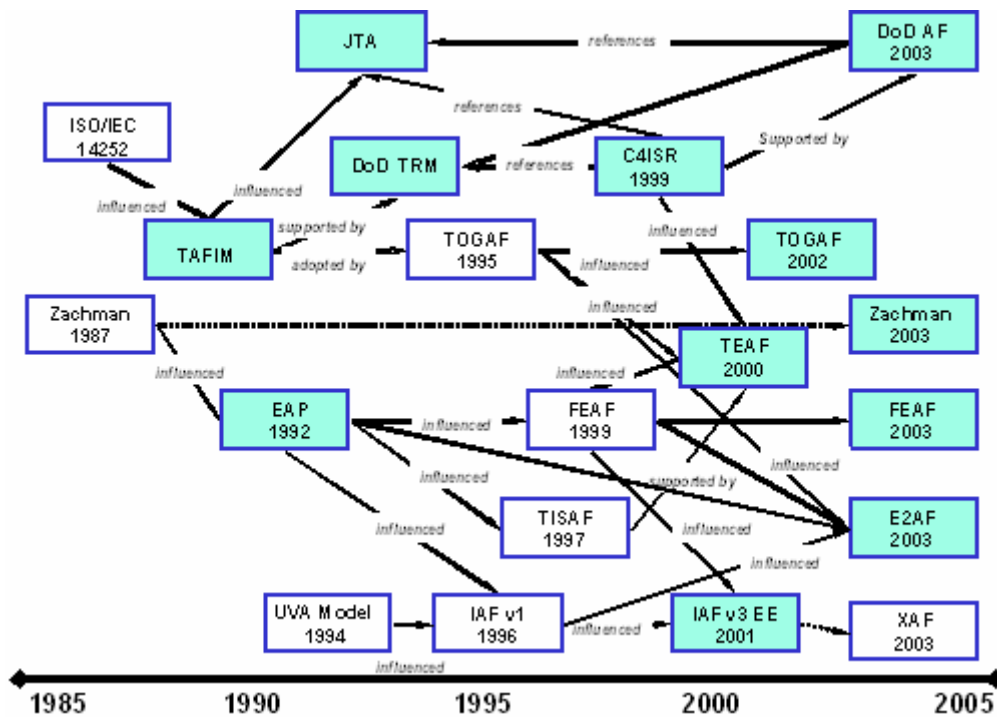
JTA

references

DoD AF
2003

ISO/IEC
14252

references

Supported by

DoD TRM

references

C4ISR
1999

influenced

influenced

TAFIM

supported by

adopted by

TOGAF
1995

influenced

influenced

TOGAF
2002

Zachman
1987

influenced

Zachman
2003

TEAF
2000

influenced

influenced

EAP
1992

influenced

FEAF
1999

FEAF
2003

influenced

influenced

supported by

TISAF
1997

influenced

influenced

E2AF
2003

influenced

UVA Model
1994

IAF v1
1996

influenced

IAF v3 EE
2001

XAF
2003

influenced

1985

1990

1995

2000

2005